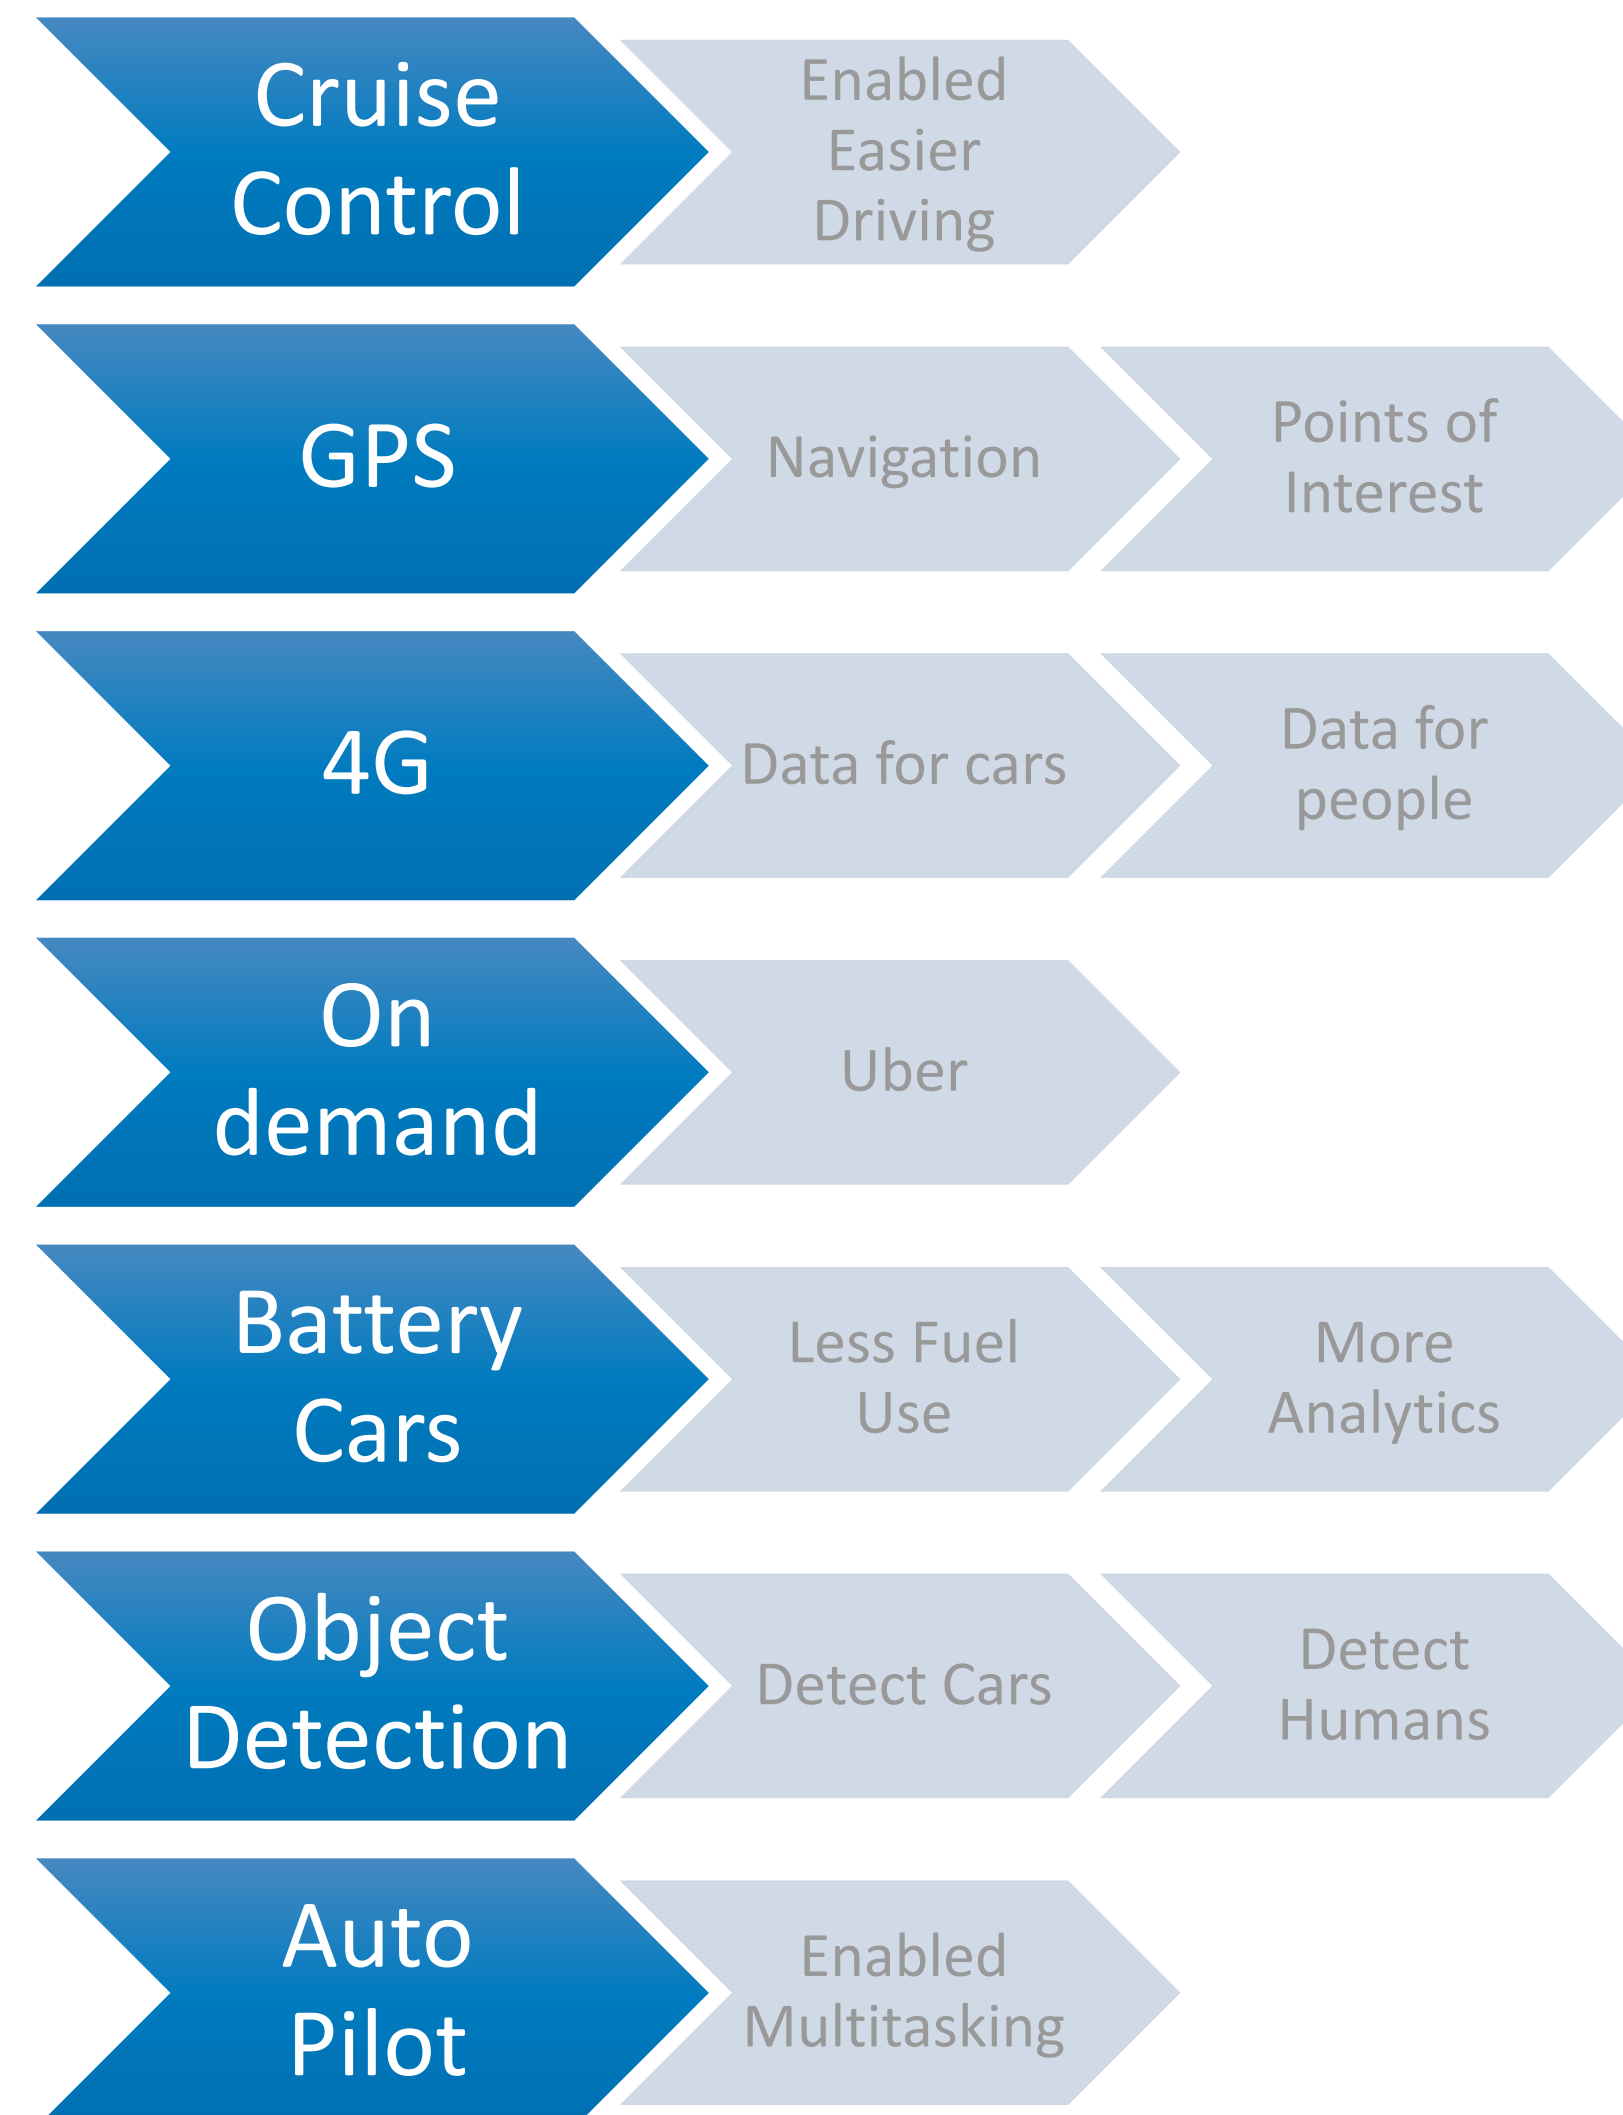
Cruise Control

Enabled Easier Driving

GPS

Navigation

Points of Interest

4G

Data for cars

Data for people

On demand

Uber

Battery Cars

Less Fuel Use

More Analytics

Object Detection

Detect Cars

Detect Humans

Auto Pilot

Enabled Multitasking